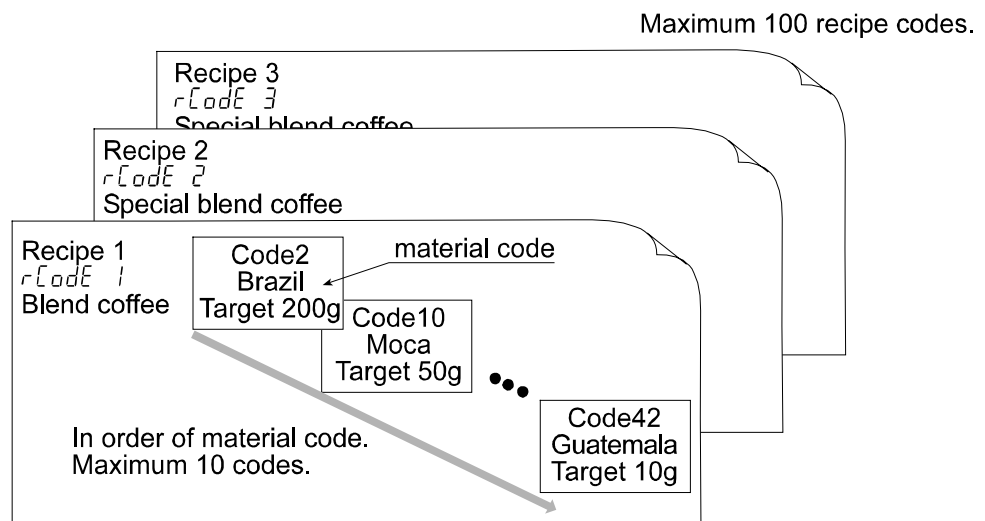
Maximum 100 recipe codes.

Recipe 3
rCodE 3
Special blend coffee

Recipe 2
rCodE 2
Special blend coffee

Recipe 1
rCodE 1
Blend coffee

Code2
Brazil
Target 200g

material code

Code10
Moca
Target 50g

Code42
Guatemala
Target 10g

In order of material code.
Maximum 10 codes.